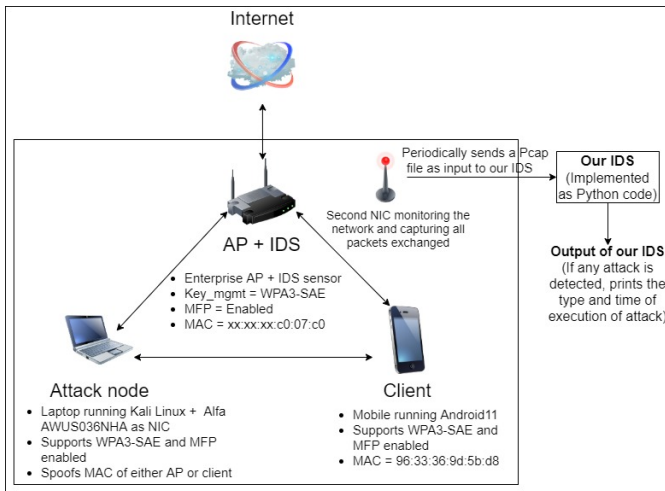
Internet

Periodically sends a Pcap file as input to our IDS

Our IDS
(Implemented as Python code)

Second NIC monitoring the network and capturing all packets exchanged

AP + IDS

Output of our IDS
(If any attack is detected, prints the type and time of execution of attack)

- Enterprise AP + IDS sensor
- Key_mgmt = WPA3-SAE
- MFP = Enabled
- MAC = xx:xx:xx:c0:07:c0

Attack node

- Laptop running Kali Linux + Alfa AWUS036NHA as NIC
- Supports WPA3-SAE and MFP enabled
- Spoofs MAC of either AP or client

Client

- Mobile running Android11
- Supports WPA3-SAE and MFP enabled
- MAC = 96:33:36:9d:5b:d8